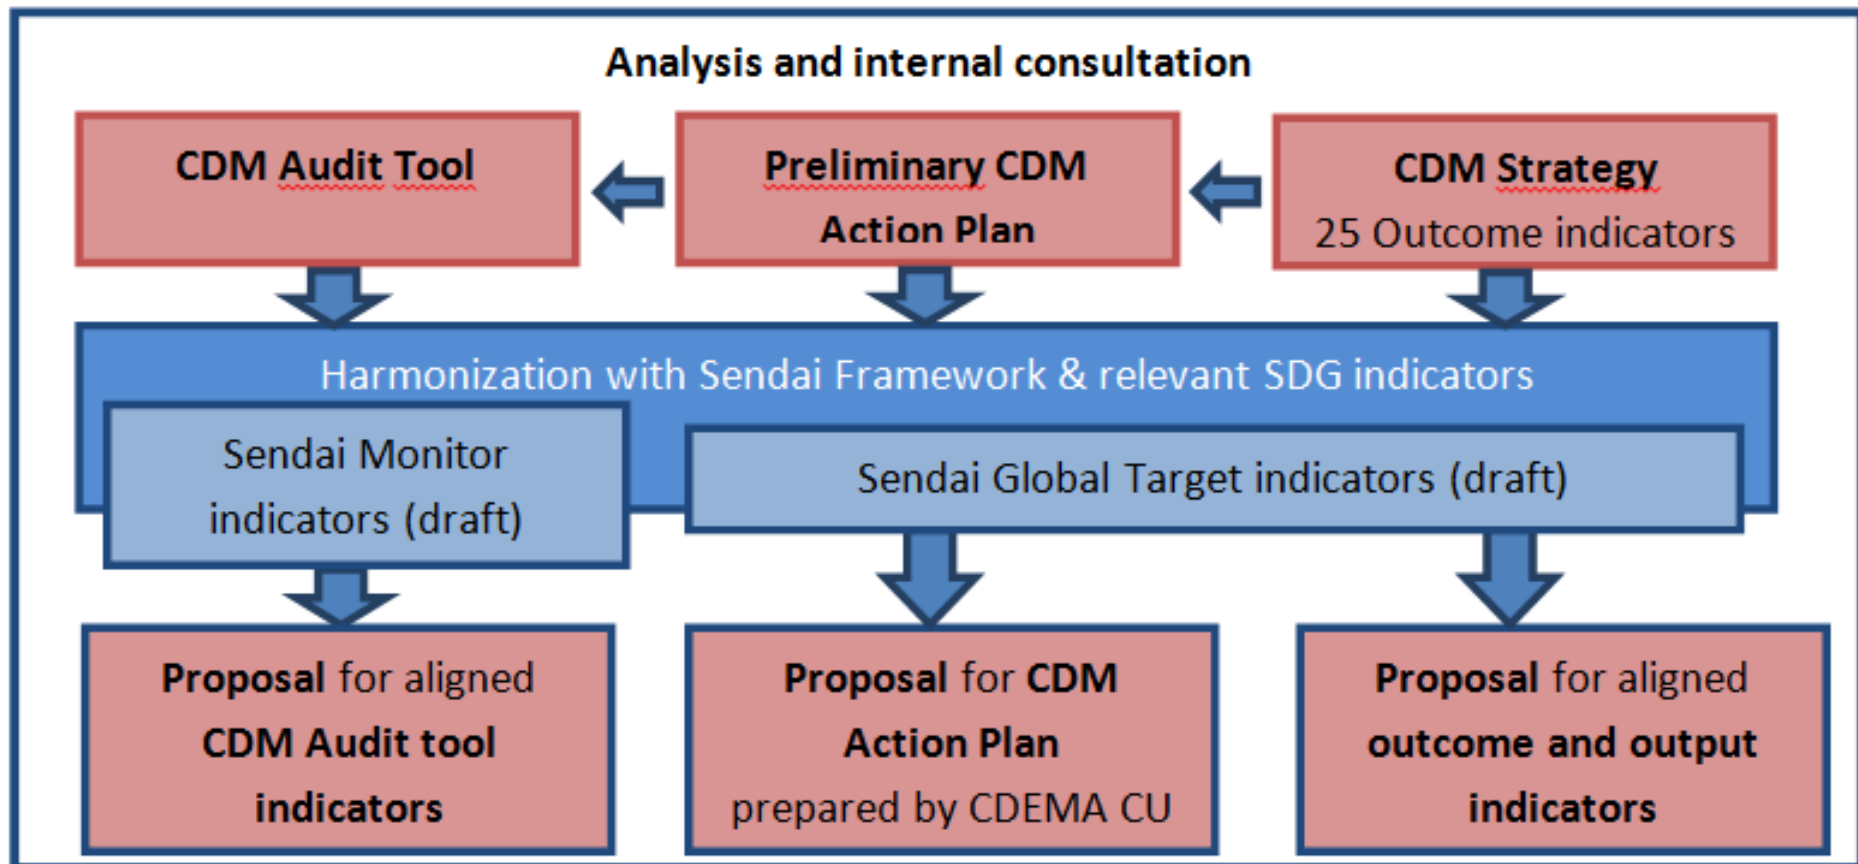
Analysis and internal consultation

CDM Audit Tool

Preliminary CDM Action Plan

CDM Strategy
25 Outcome indicators

Harmonization with Sendai Framework & relevant SDG indicators

Sendai Monitor indicators (draft)

Sendai Global Target indicators (draft)

Proposal for aligned CDM Audit tool indicators

Proposal for CDM Action Plan prepared by CDEMA CU

Proposal for aligned outcome and output indicators